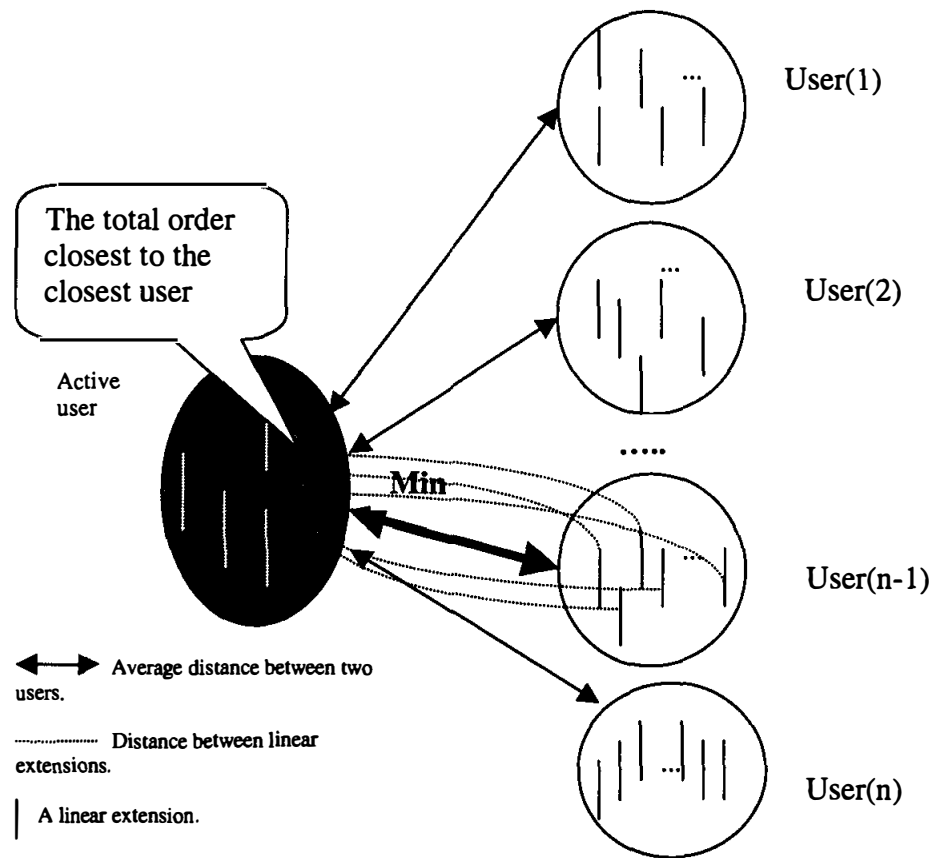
The total order closest to the closest user

Active user

User(1)

...

User(2)

...

.....

Min

...

User(n-1)

...

User(n)

Average distance between two users.

Distance between linear extensions.

A linear extension.